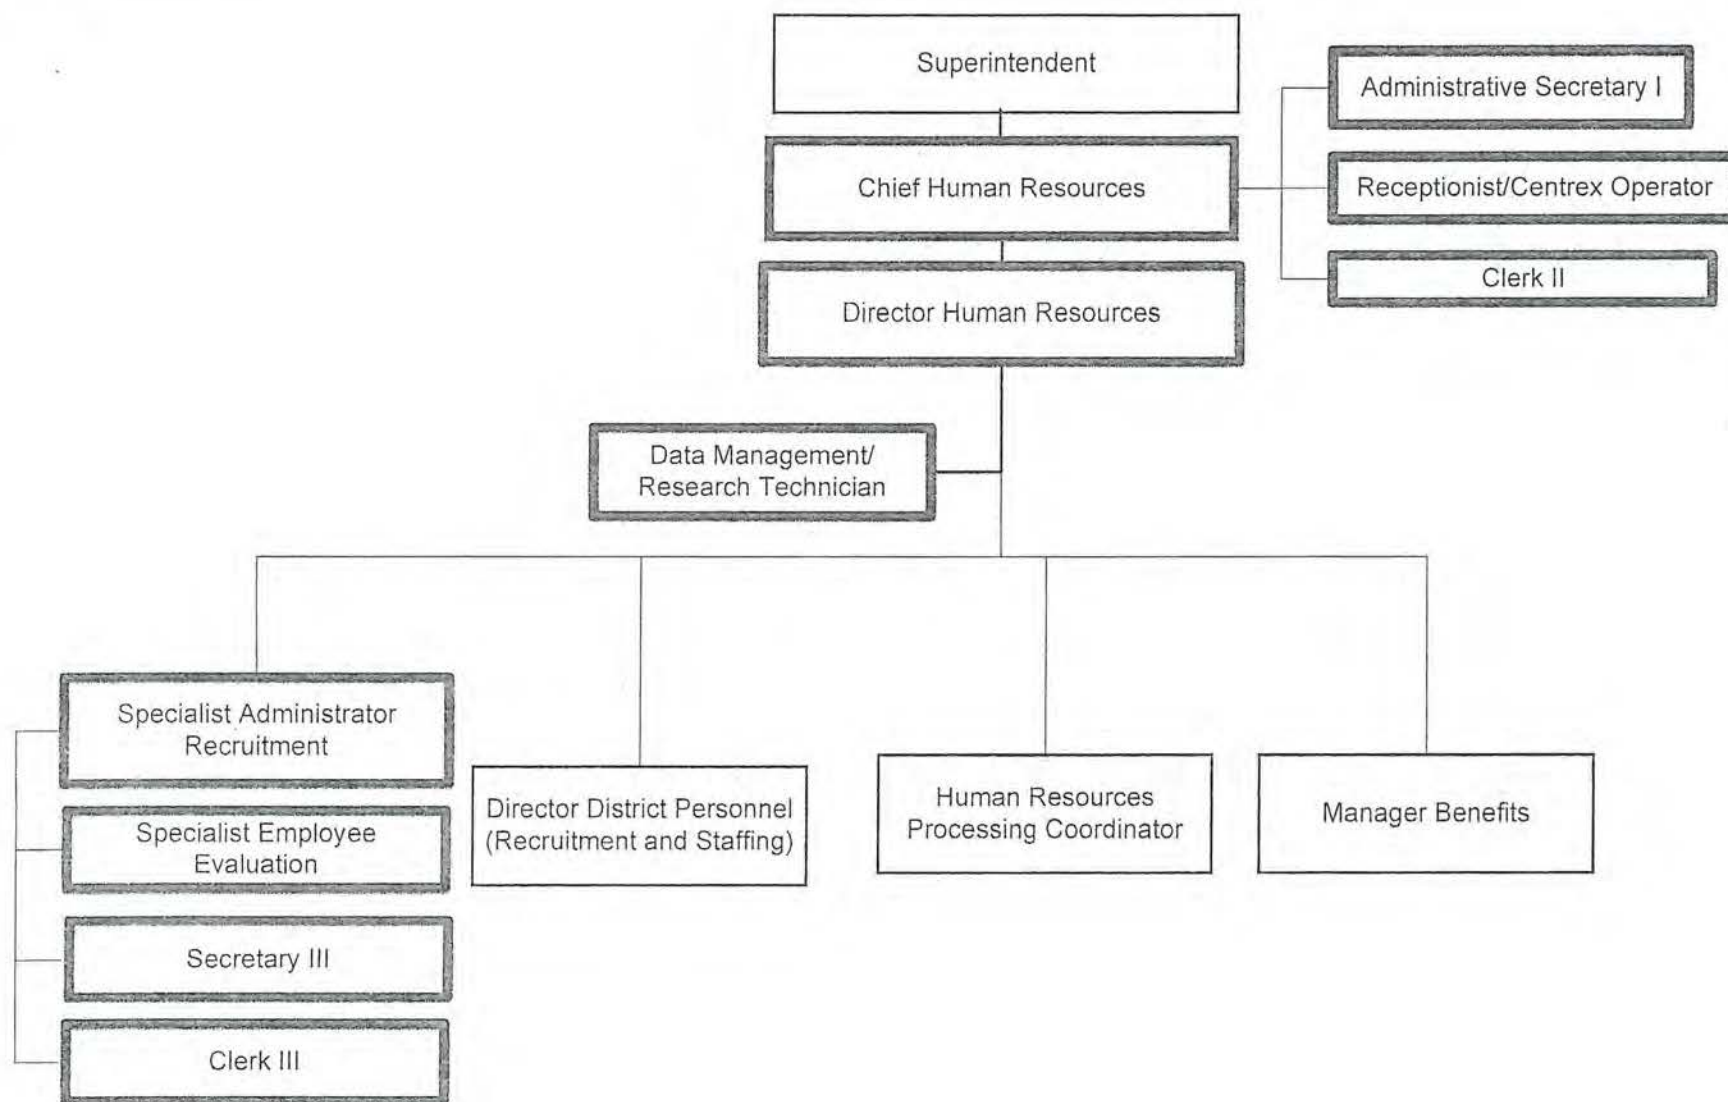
Superintendent

Administrative Secretary I

Chief Human Resources

Receptionist/Centrex Operator

Clerk II

Director Human Resources

Data Management/ Research Technician

Specialist Administrator Recruitment

Specialist Employee Evaluation

Secretary III

Clerk III

Director District Personnel (Recruitment and Staffing)

Human Resources Processing Coordinator

Manager Benefits